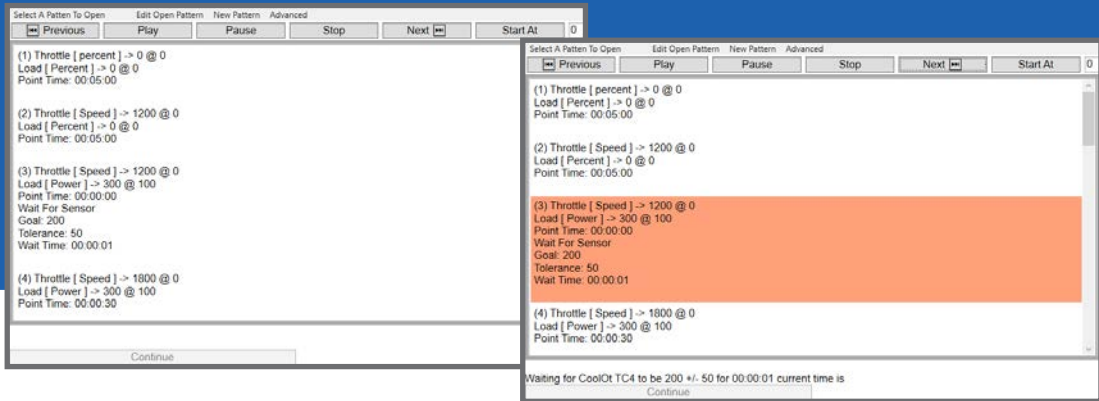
Select A Patten To Open Edit Open Pattern New Pattern Advanced

Previous Play Pause Stop Next Start At 0

(1) Throttle [ percent ] -> 0 @ 0
Load [ Percent ] -> 0 @ 0
Point Time: 00:05:00

(2) Throttle [ Speed ] -> 1200 @ 0
Load [ Percent ] -> 0 @ 0
Point Time: 00:05:00

(3) Throttle [ Speed ] -> 1200 @ 0
Load [ Power ] -> 300 @ 100
Point Time: 00:00:00
Wait For Sensor
Goal: 200
Tolerance: 50
Wait Time: 00:00:01

(4) Throttle [ Speed ] -> 1800 @ 0
Load [ Power ] -> 300 @ 100
Point Time: 00:00:30

Continue

Select A Patten To Open Edit Open Pattern New Pattern Advanced

Previous Play Pause Stop Next Start At 0

(1) Throttle [ percent ] -> 0 @ 0
Load [ Percent ] -> 0 @ 0
Point Time: 00:05:00

(2) Throttle [ Speed ] -> 1200 @ 0
Load [ Percent ] -> 0 @ 0
Point Time: 00:05:00

(3) Throttle [ Speed ] -> 1200 @ 0
Load [ Power ] -> 300 @ 100
Point Time: 00:00:00
Wait For Sensor
Goal: 200
Tolerance: 50
Wait Time: 00:00:01

(4) Throttle [ Speed ] -> 1800 @ 0
Load [ Power ] -> 300 @ 100
Point Time: 00:00:30

Waiting for CoolOt TC4 to be 200 +/- 50 for 00:00:01 current time is

Continue